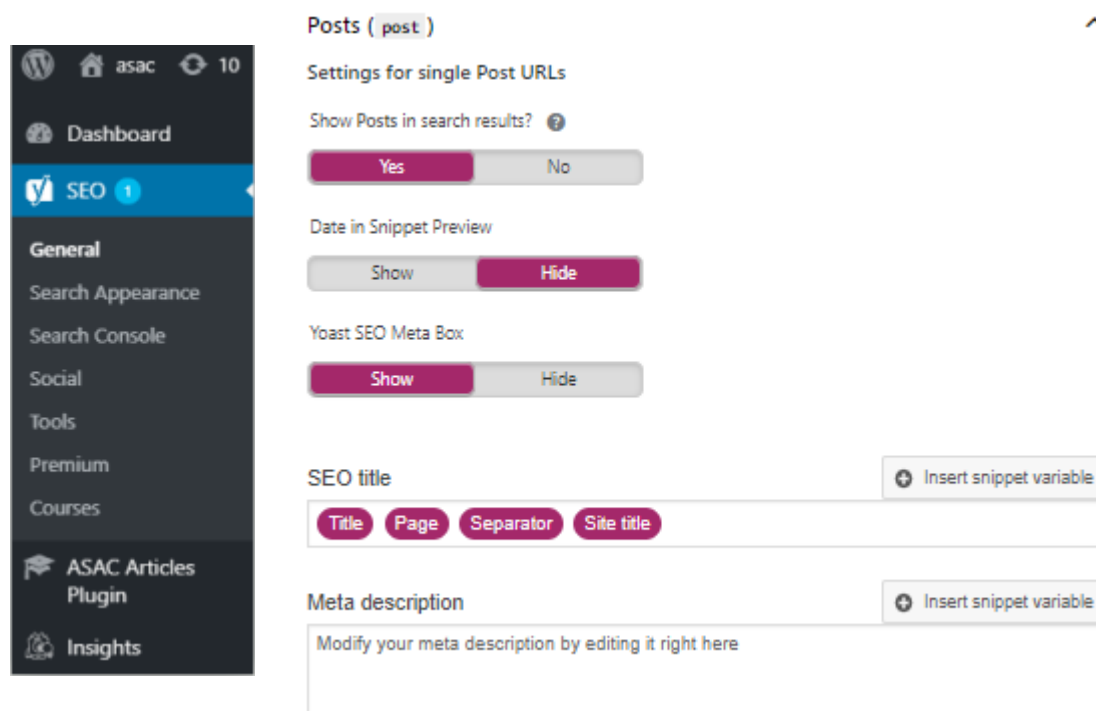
asac 10

Dashboard

SEO 1

General

Search Appearance

Search Console

Social

Tools

Premium

Courses

ASAC Articles Plugin

Insights

Posts ( post )

Settings for single Post URLs

Show Posts in search results?

Yes No

Date in Snippet Preview

Show Hide

Yoast SEO Meta Box

Show Hide

SEO title

Insert snippet variable

Title Page Separator Site title

Meta description

Insert snippet variable

Modify your meta description by editing it right here